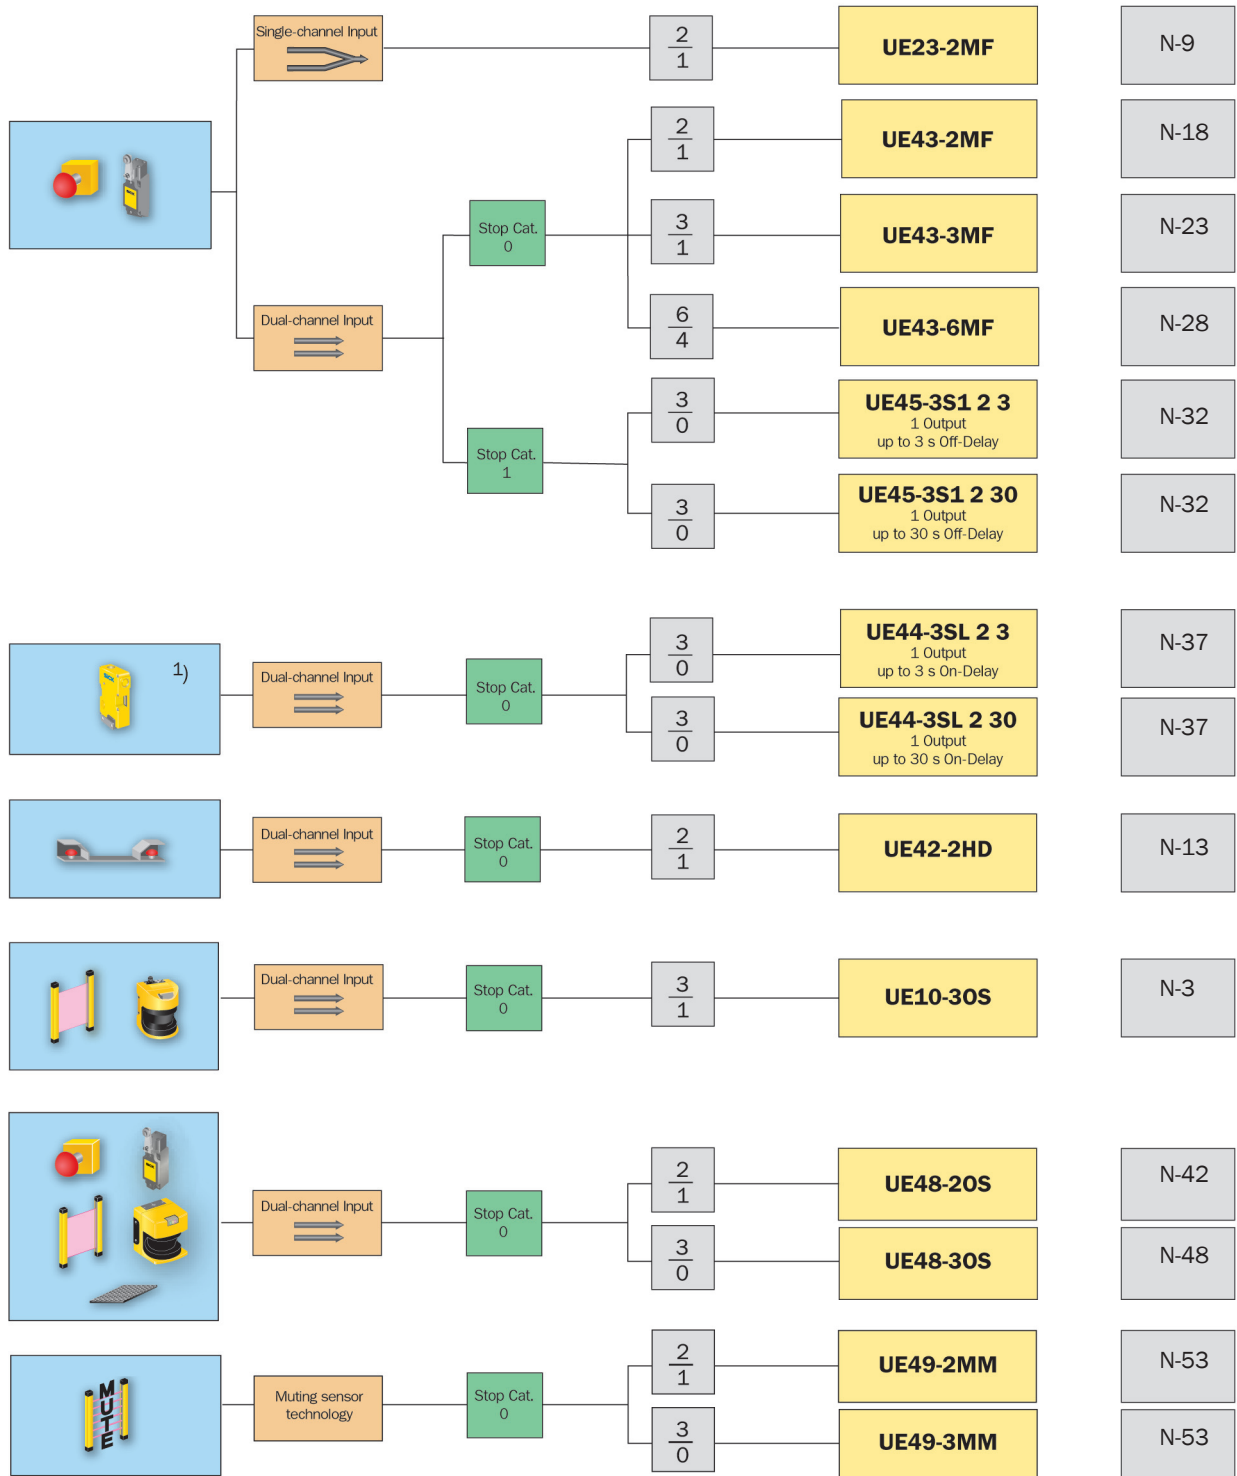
Single-channel Input

2
1

UE23-2MF

N-9

2
1

UE43-2MF

N-18

Stop Cat. 0

3
1

UE43-3MF

N-23

Dual-channel Input

6
4

UE43-6MF

N-28

3
0

UE45-3S1 2 3
1 Output
up to 3 s Off-Delay

N-32

Stop Cat. 1

3
0

UE45-3S1 2 30
1 Output
up to 30 s Off-Delay

N-32

1)

Dual-channel Input

Stop Cat. 0

3
0

UE44-3SL 2 3
1 Output
up to 3 s On-Delay

N-37

3
0

UE44-3SL 2 30
1 Output
up to 30 s On-Delay

N-37

Dual-channel Input

Stop Cat. 0

2
1

UE42-2HD

N-13

Dual-channel Input

Stop Cat. 0

3
1

UE10-3OS

N-3

Dual-channel Input

Stop Cat. 0

2
1

UE48-2OS

N-42

3
0

UE48-3OS

N-48

MUTE

Muting sensor technology

Stop Cat. 0

2
1

UE49-2MM

N-53

3
0

UE49-3MM

N-53